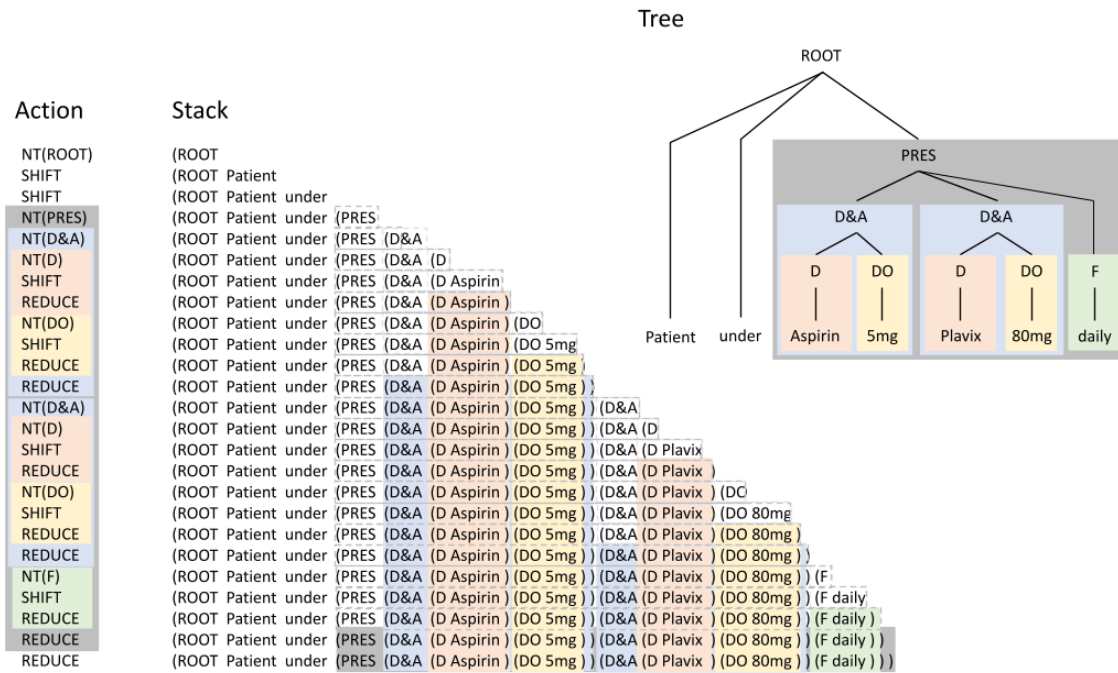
Tree

ROOT

PRES

D&A

D&A

D

DO

D

DO

F

Patient

under

Aspirin

5mg

Plavix

80mg

daily

| Action | Stack |
|---|---|
| NT(ROOT) | (ROOT |
| SHIFT | (ROOT Patient |
| SHIFT | (ROOT Patient under |
| NT(PRES) | (ROOT Patient under (PRES |
| NT(D&A) | (ROOT Patient under (PRES (D&A |
| NT(D) | (ROOT Patient under (PRES (D&A (D |
| SHIFT | (ROOT Patient under (PRES (D&A (D Aspirin |
| REDUCE | (ROOT Patient under (PRES (D&A (D Aspirin ) |
| NT(DO) | (ROOT Patient under (PRES (D&A (D Aspirin ) (DO |
| SHIFT | (ROOT Patient under (PRES (D&A (D Aspirin ) (DO 5mg |
| REDUCE | (ROOT Patient under (PRES (D&A (D Aspirin ) (DO 5mg ) |
| REDUCE | (ROOT Patient under (PRES (D&A (D Aspirin ) (DO 5mg ) ) |
| NT(D&A) | (ROOT Patient under (PRES (D&A (D Aspirin ) (DO 5mg ) ) (D&A |
| NT(D) | (ROOT Patient under (PRES (D&A (D Aspirin ) (DO 5mg ) ) (D&A (D |
| SHIFT | (ROOT Patient under (PRES (D&A (D Aspirin ) (DO 5mg ) ) (D&A (D Plavix |
| REDUCE | (ROOT Patient under (PRES (D&A (D Aspirin ) (DO 5mg ) ) (D&A (D Plavix ) |
| NT(DO) | (ROOT Patient under (PRES (D&A (D Aspirin ) (DO 5mg ) ) (D&A (D Plavix ) (DO |
| SHIFT | (ROOT Patient under (PRES (D&A (D Aspirin ) (DO 5mg ) ) (D&A (D Plavix ) (DO 80mg |
| REDUCE | (ROOT Patient under (PRES (D&A (D Aspirin ) (DO 5mg ) ) (D&A (D Plavix ) (DO 80mg ) |
| REDUCE | (ROOT Patient under (PRES (D&A (D Aspirin ) (DO 5mg ) ) (D&A (D Plavix ) (DO 80mg ) ) |
| NT(F) | (ROOT Patient under (PRES (D&A (D Aspirin ) (DO 5mg ) ) (D&A (D Plavix ) (DO 80mg ) ) (F |
| SHIFT | (ROOT Patient under (PRES (D&A (D Aspirin ) (DO 5mg ) ) (D&A (D Plavix ) (DO 80mg ) ) (F daily |
| REDUCE | (ROOT Patient under (PRES (D&A (D Aspirin ) (DO 5mg ) ) (D&A (D Plavix ) (DO 80mg ) ) (F daily ) |
| REDUCE | (ROOT Patient under (PRES (D&A (D Aspirin ) (DO 5mg ) ) (D&A (D Plavix ) (DO 80mg ) ) (F daily ) ) |
| REDUCE | (ROOT Patient under (PRES (D&A (D Aspirin ) (DO 5mg ) ) (D&A (D Plavix ) (DO 80mg ) ) (F daily ) ) ) |